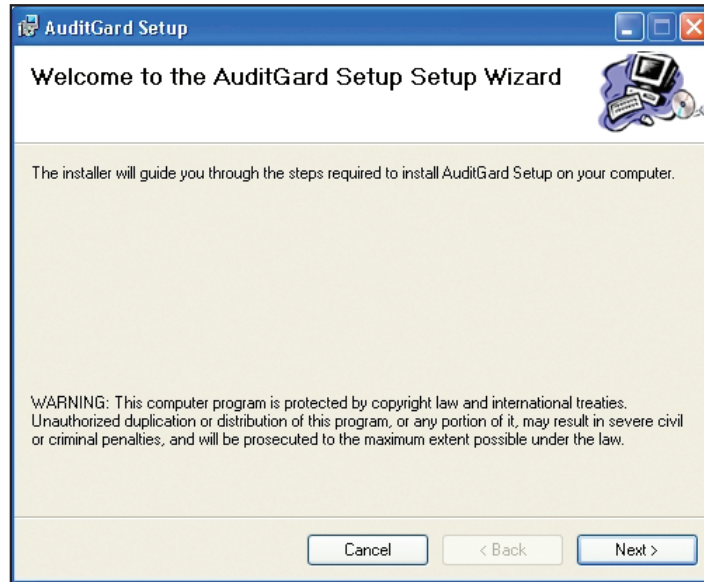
AuditGard Setup

Welcome to the AuditGard Setup Setup Wizard

The installer will guide you through the steps required to install AuditGard Setup on your computer.

WARNING: This computer program is protected by copyright law and international treaties. Unauthorized duplication or distribution of this program, or any portion of it, may result in severe civil or criminal penalties, and will be prosecuted to the maximum extent possible under the law.

Cancel
< Back
Next >